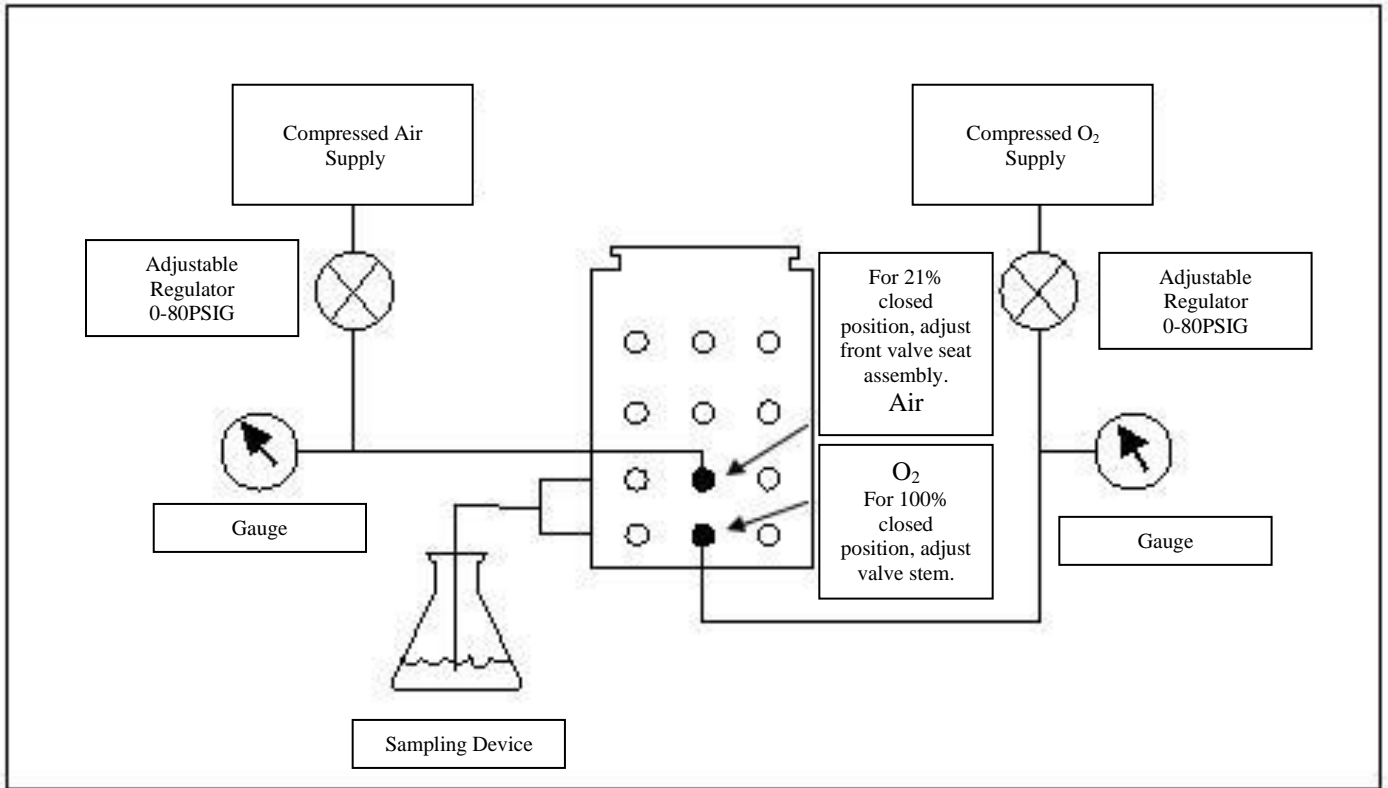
Compressed Air Supply

Compressed $O_2$ Supply

Adjustable Regulator 0-80PSIG

For 21% closed position, adjust front valve seat assembly.
Air

Adjustable Regulator 0-80PSIG

$O_2$
For 100% closed position, adjust valve stem.

Gauge

Gauge

Sampling Device